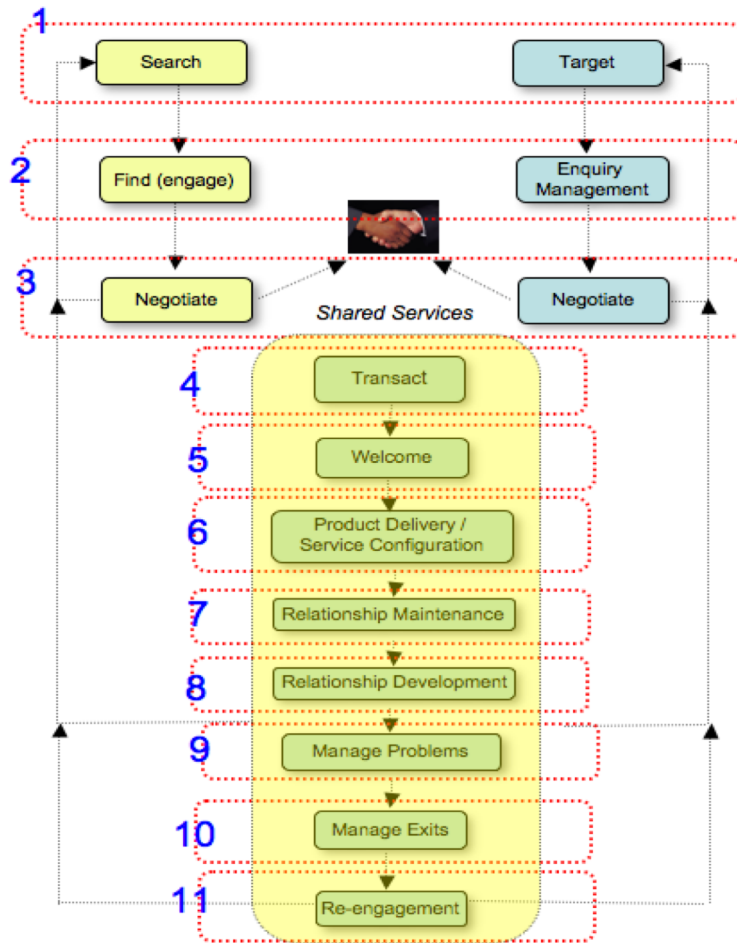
1
Search
Target

2
Find (engage)
Enquiry Management

3
Negotiate
Negotiate
Shared Services

4
Transact

5
Welcome

6
Product Delivery / Service Configuration

7
Relationship Maintenance

8
Relationship Development

9
Manage Problems

10
Manage Exits

11
Re-engagement